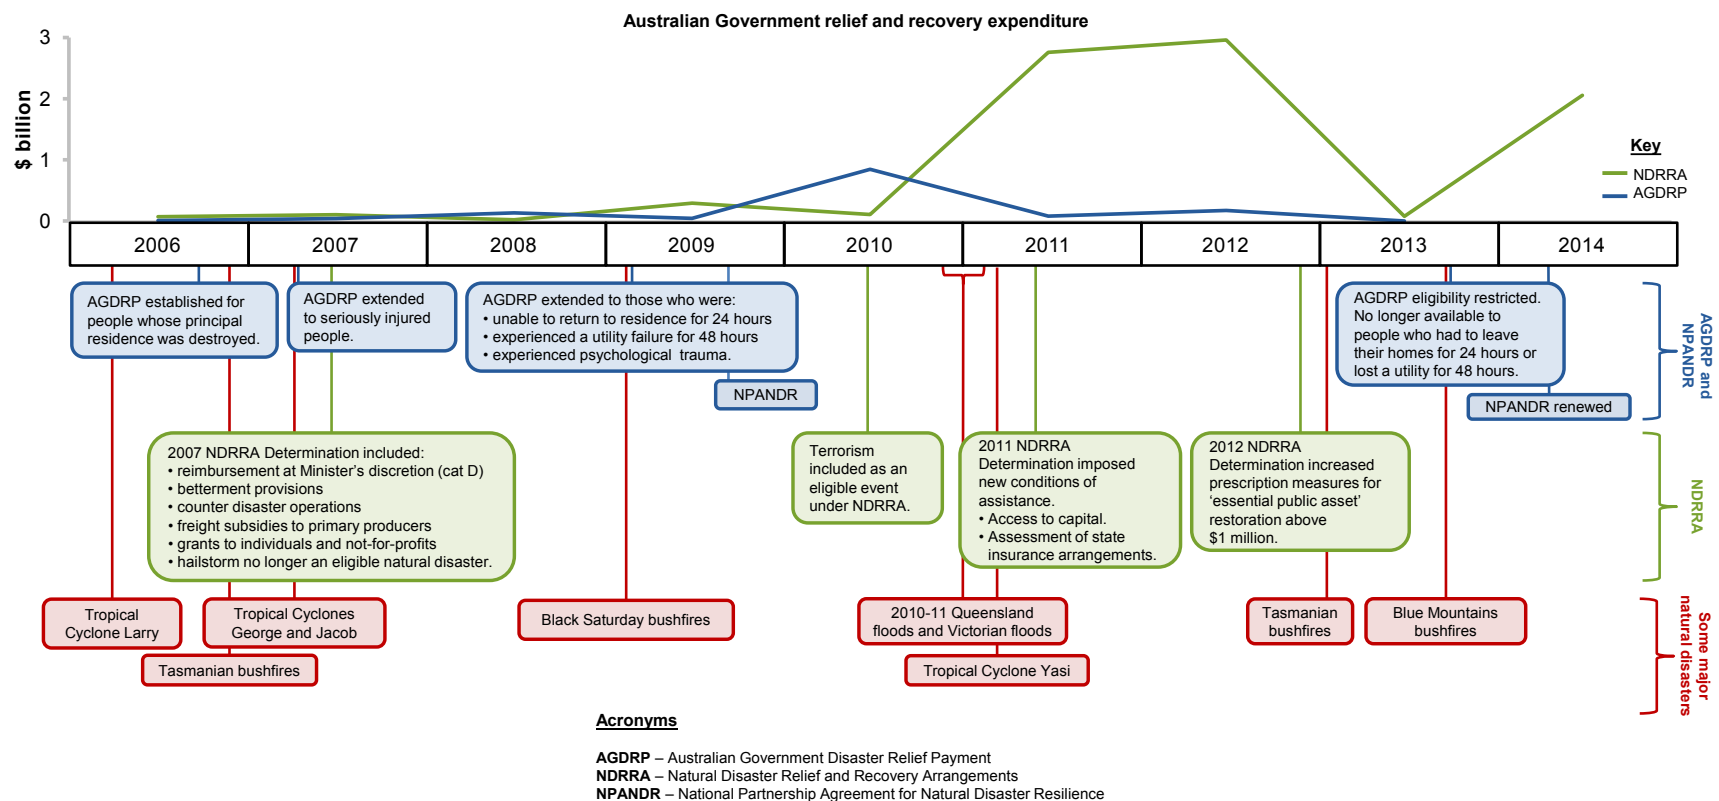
Australian Government relief and recovery expenditure

$ billion

3
2
1
0

Key
NDRRA
AGDRP

| 2006 | 2007 | 2008 | 2009 | 2010 | 2011 | 2012 | 2013 | 2014 |
|---|---|---|---|---|---|---|---|---|

AGDRP established for people whose principal residence was destroyed.

AGDRP extended to seriously injured people.

AGDRP extended to those who were:
• unable to return to residence for 24 hours
• experienced a utility failure for 48 hours
• experienced psychological trauma.

NPANDR

AGDRP eligibility restricted. No longer available to people who had to leave their homes for 24 hours or lost a utility for 48 hours.

NPANDR renewed

AGDRP and NPANDR

2007 NDRRA Determination included:
• reimbursement at Minister's discretion (cat D)
• betterment provisions
• counter disaster operations
• freight subsidies to primary producers
• grants to individuals and not-for-profits
• hailstorm no longer an eligible natural disaster.

Terrorism included as an eligible event under NDRRA.

2011 NDRRA Determination imposed new conditions of assistance.
• Access to capital.
• Assessment of state insurance arrangements.

2012 NDRRA Determination increased prescription measures for 'essential public asset' restoration above $1 million.

NDRRA

Tropical Cyclone Larry

Tropical Cyclones George and Jacob

Tasmanian bushfires

Black Saturday bushfires

2010-11 Queensland floods and Victorian floods

Tropical Cyclone Yasi

Tasmanian bushfires

Blue Mountains bushfires

Some major natural disasters

Acronyms

AGDRP – Australian Government Disaster Relief Payment
NDRRA – Natural Disaster Relief and Recovery Arrangements
NPANDR – National Partnership Agreement for Natural Disaster Resilience